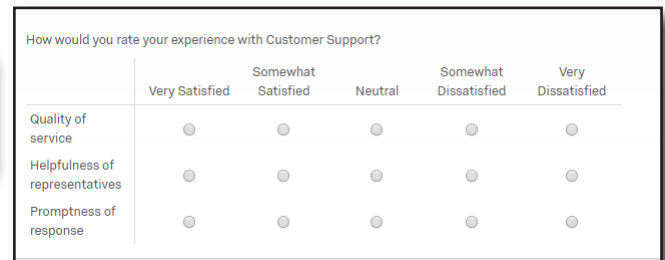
How would you rate your experience with Customer Support?

| | Very Satisfied | Somewhat Satisfied | Neutral | Somewhat Dissatisfied | Very Dissatisfied |
|---|---|---|---|---|---|
| Quality of service | | | | | |
| Helpfulness of representatives | | | | | |
| Promptness of response | | | | | |